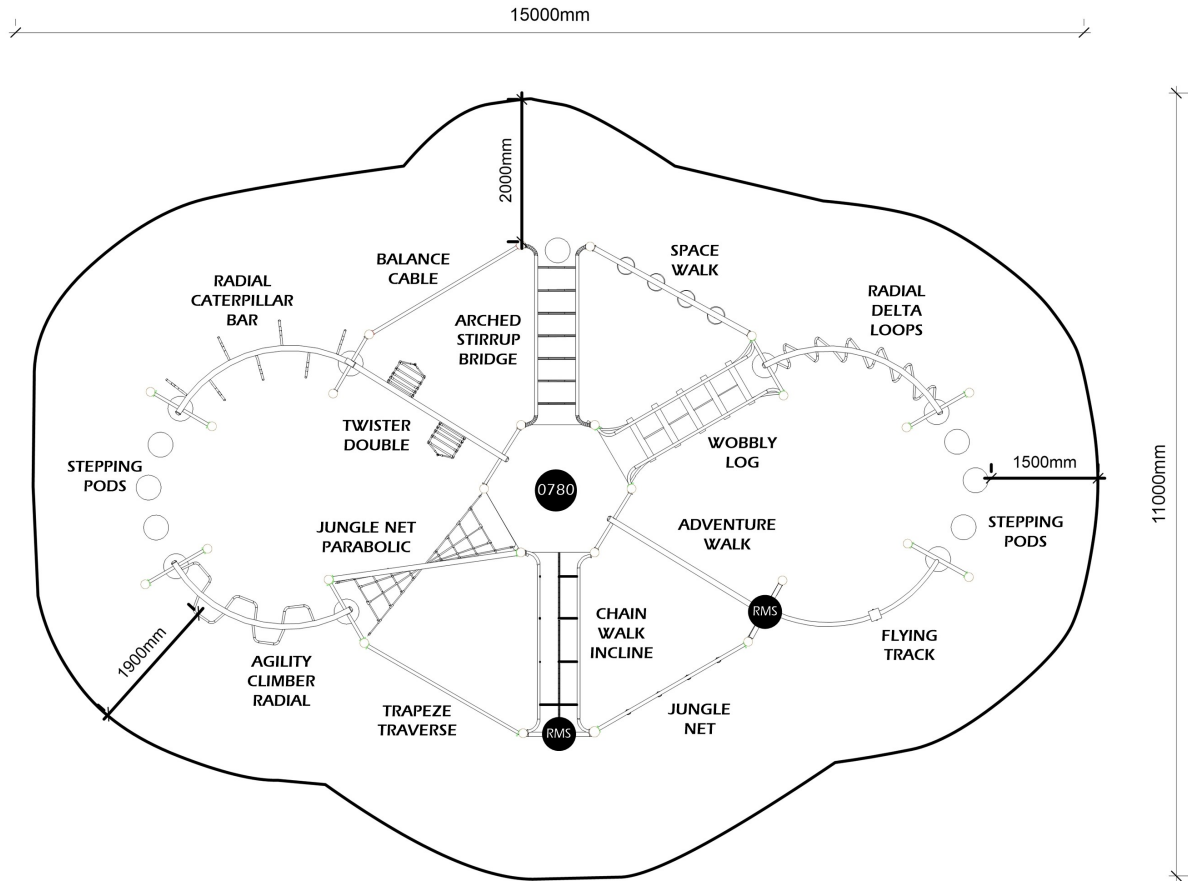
15000mm

2000mm

BALANCE CABLE

SPACE WALK

RADIAL CATERPILLAR BAR

ARCHED STIRRUP BRIDGE

RADIAL DELTA LOOPS

TWISTER DOUBLE

WOBBLY LOG

STEPPING PODS

0780

1500mm

11000mm

JUNGLE NET PARABOLIC

ADVENTURE WALK

STEPPING PODS

RMS

CHAIN WALK INCLINE

FLYING TRACK

1900mm

AGILITY CLIMBER RADIAL

TRAPEZE TRAVERSE

RMS

JUNGLE NET